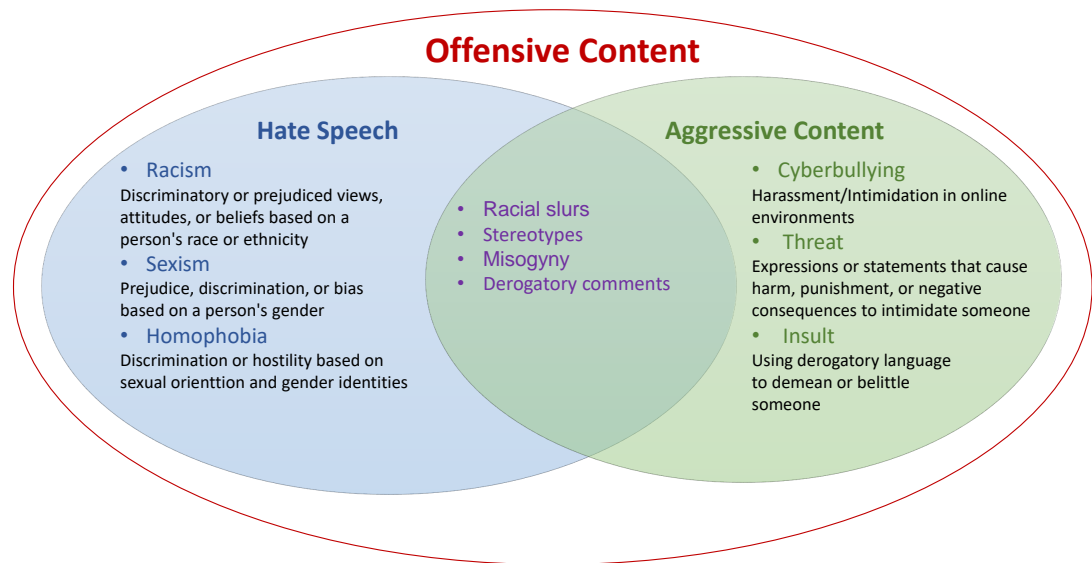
Offensive Content

Hate Speech

• Racism
Discriminatory or prejudiced views, attitudes, or beliefs based on a person's race or ethnicity
• Sexism
Prejudice, discrimination, or bias based on a person's gender
• Homophobia
Discrimination or hostility based on sexual orienttion and gender identities

• Racial slurs
• Stereotypes
• Misogyny
• Derogatory comments

Aggressive Content

• Cyberbullying
Harassment/Intimidation in online environments
• Threat
Expressions or statements that cause harm, punishment, or negative consequences to intimidate someone
• Insult
Using derogatory language to demean or belittle someone